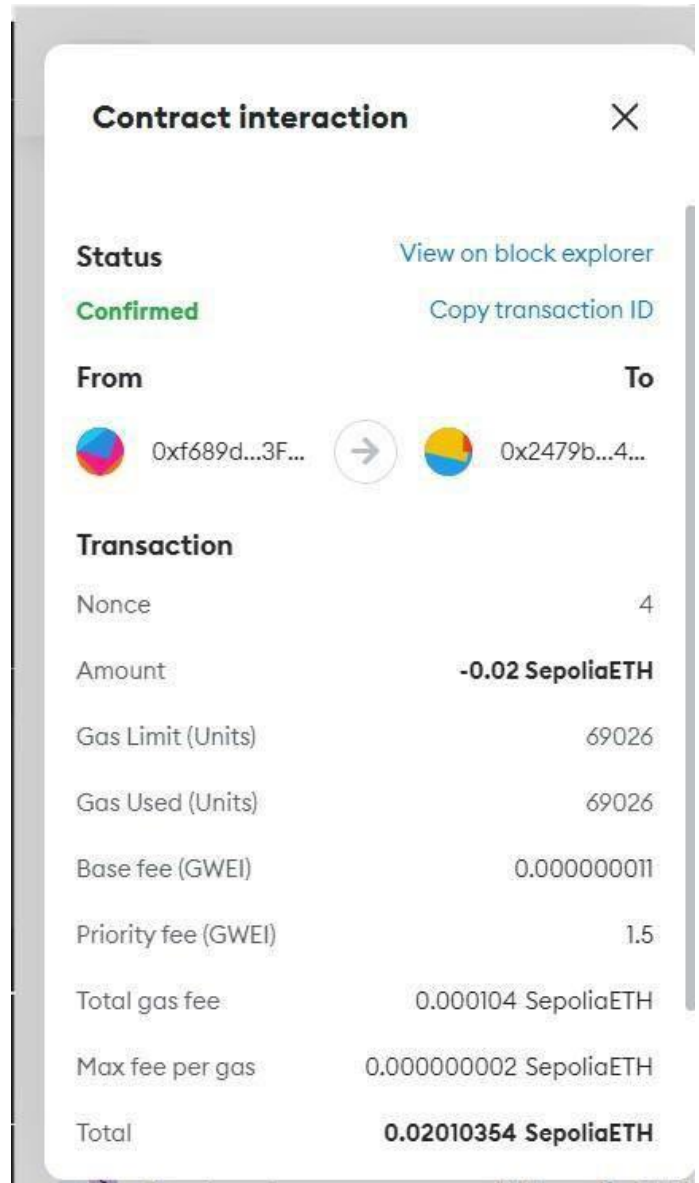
Contract interaction

×

Status

View on block explorer

Confirmed

Copy transaction ID

From

To

0xf689d...3F...

0x2479b...4...

Transaction

| | |
|---|---|
| Nonce | 4 |
| Amount | -0.02 SepoliaETH |
| Gas Limit (Units) | 69026 |
| Gas Used (Units) | 69026 |
| Base fee (GWEI) | 0.000000011 |
| Priority fee (GWEI) | 1.5 |
| Total gas fee | 0.000104 SepoliaETH |
| Max fee per gas | 0.000000002 SepoliaETH |
| Total | 0.02010354 SepoliaETH |